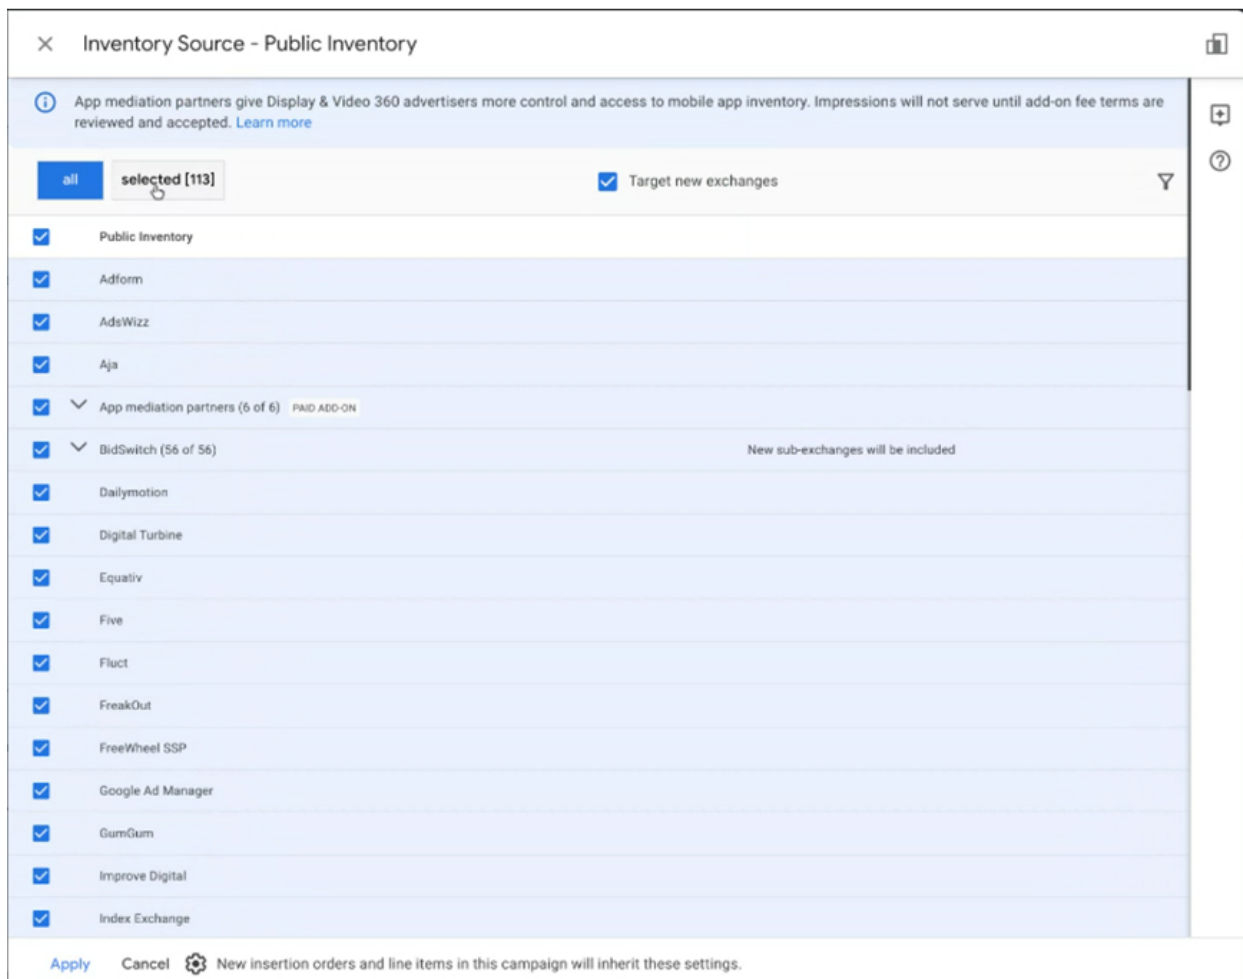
Inventory Source - Public Inventory

App mediation partners give Display & Video 360 advertisers more control and access to mobile app inventory. Impressions will not serve until add-on fee terms are reviewed and accepted. Learn more

all

selected [113]

Target new exchanges

Public Inventory

Adform

AdsWizz

Aja

App mediation partners (6 of 6) PAID ADD-ON

BidSwitch (56 of 56)

New sub-exchanges will be included

Dailymotion

Digital Turbine

Equativ

Five

Fluct

FreakOut

FreeWheel SSP

Google Ad Manager

GumGum

Improve Digital

Index Exchange

Apply

Cancel

New insertion orders and line items in this campaign will inherit these settings.